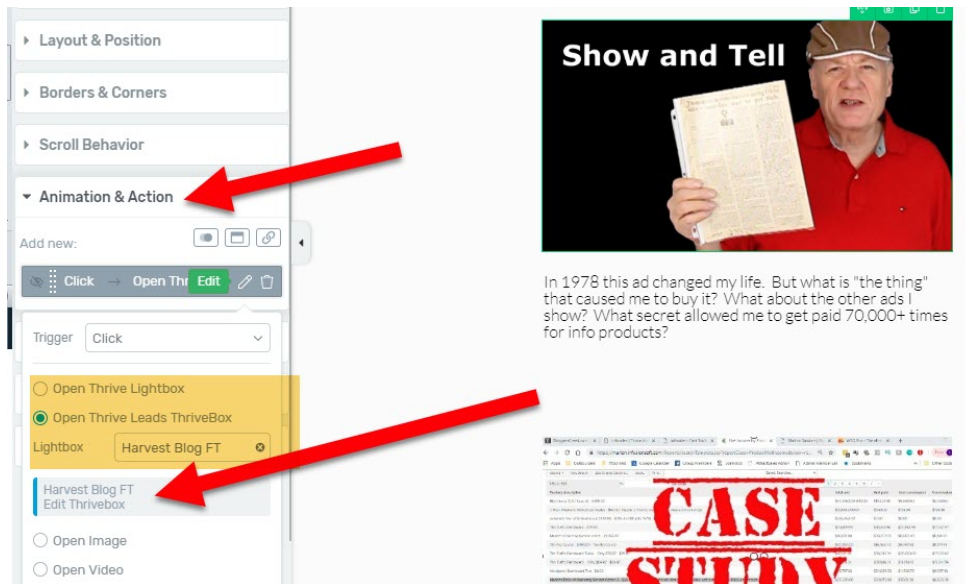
Layout & Position

Borders & Corners

Scroll Behavior

Animation & Action

Add new:

Click → Open Thr Edit

Trigger Click

Open Thrive Lightbox

Open Thrive Leads ThriveBox

Lightbox Harvest Blog FT

Harvest Blog FT
Edit Thrivebox

Open Image

Open Video

Show and Tell

In 1978 this ad changed my life. But what is "the thing" that caused me to buy it? What about the other ads I show? What secret allowed me to get paid 70,000+ times for info products?

CASE STUDY